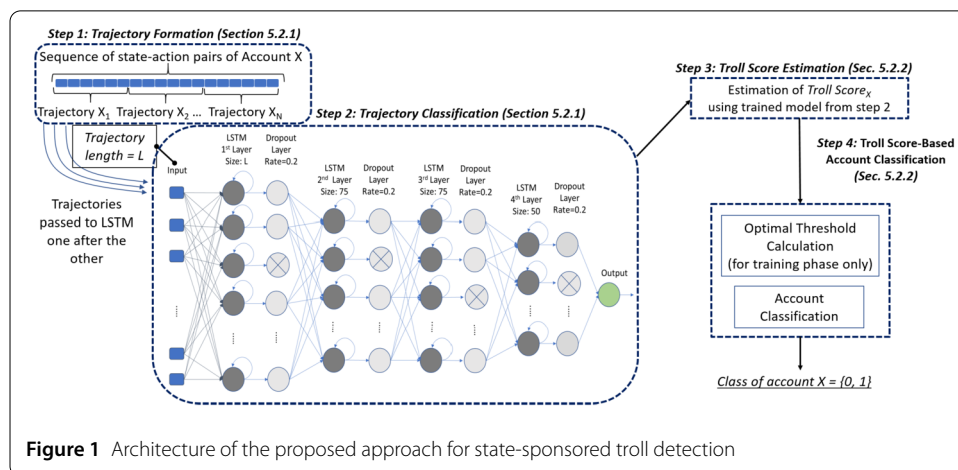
Step 1: Trajectory Formation (Section 5.2.1)

Sequence of state-action pairs of Account X

Trajectory $X_1$ Trajectory $X_2$ … Trajectory $X_N$

Trajectory length = L

Trajectories passed to LSTM one after the other

Step 2: Trajectory Classification (Section 5.2.1)

Input

LSTM 1st Layer Size: L

Dropout Layer Rate=0.2

LSTM 2nd Layer Size: 75

Dropout Layer Rate=0.2

LSTM 3rd Layer Size: 75

Dropout Layer Rate=0.2

LSTM 4th Layer Size: 50

Dropout Layer Rate=0.2

Output

Step 3: Troll Score Estimation (Sec. 5.2.2)

Estimation of $Troll\ Score_X$ using trained model from step 2

Step 4: Troll Score-Based Account Classification (Sec. 5.2.2)

Optimal Threshold Calculation (for training phase only)

Account Classification

Class of account X = {0, 1}

Figure 1 Architecture of the proposed approach for state-sponsored troll detection